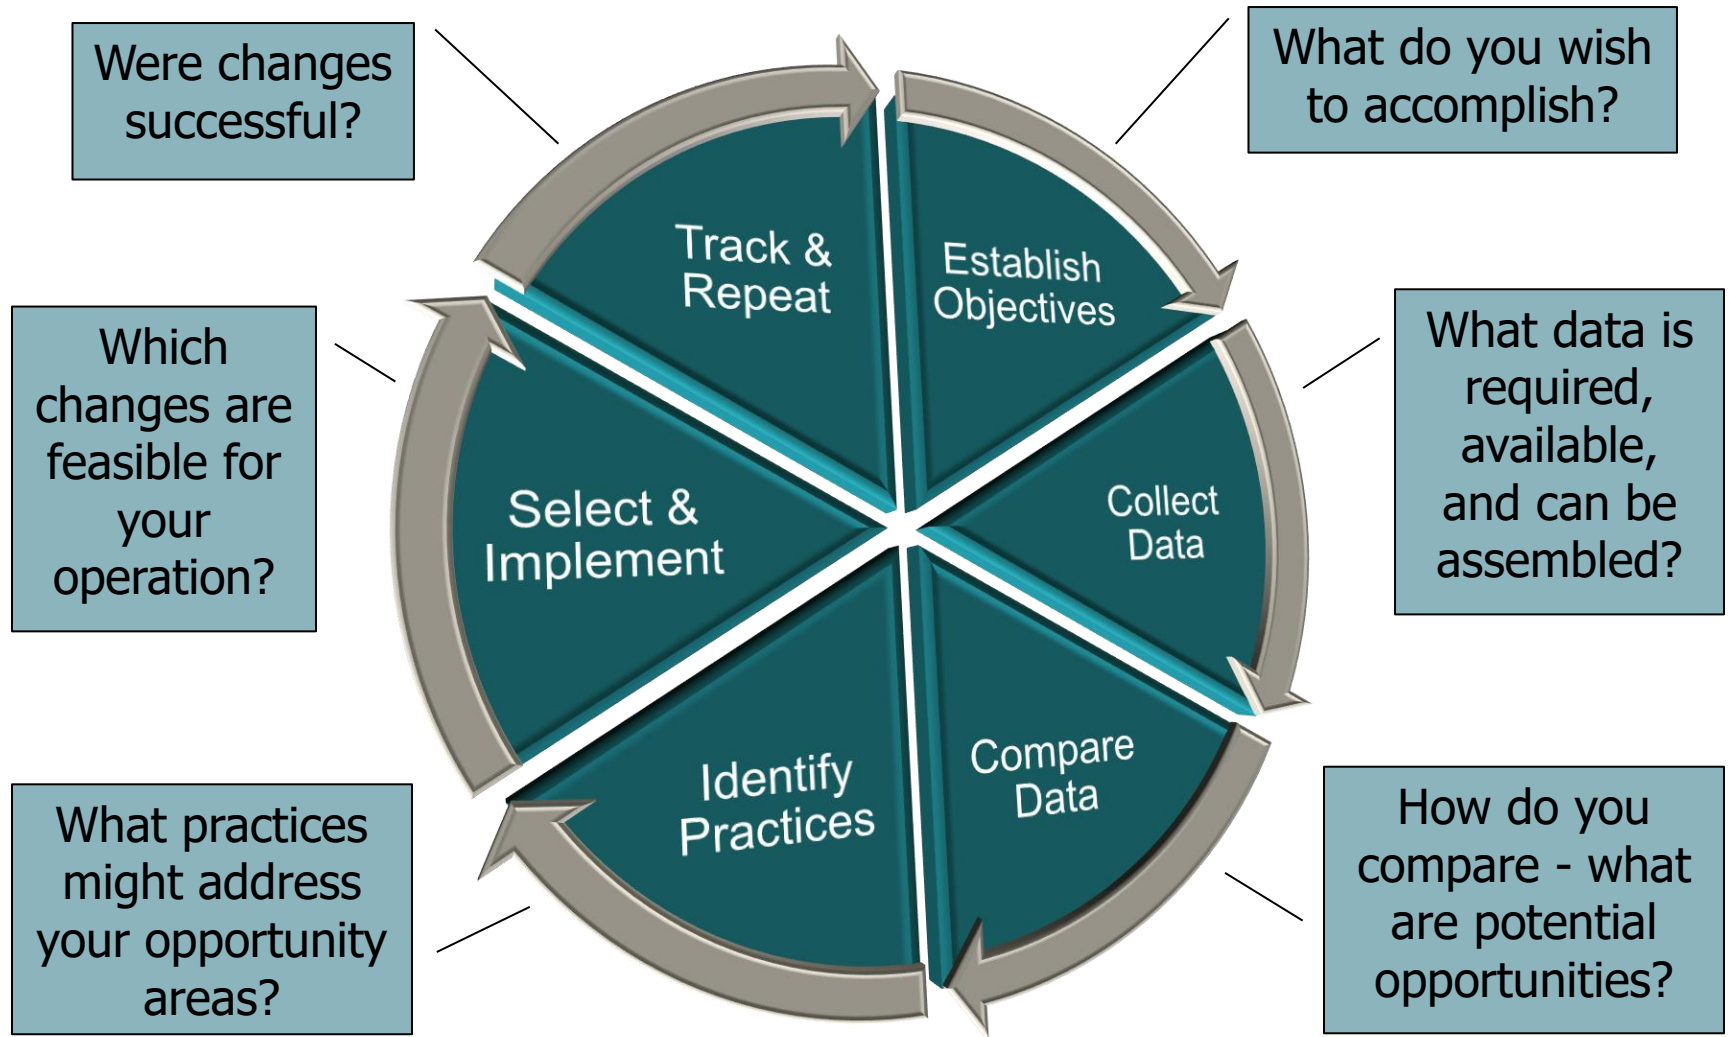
Were changes successful?

What do you wish to accomplish?

Track & Repeat

Establish Objectives

Which changes are feasible for your operation?

What data is required, available, and can be assembled?

Select & Implement

Collect Data

Identify Practices

Compare Data

What practices might address your opportunity areas?

How do you compare - what are potential opportunities?